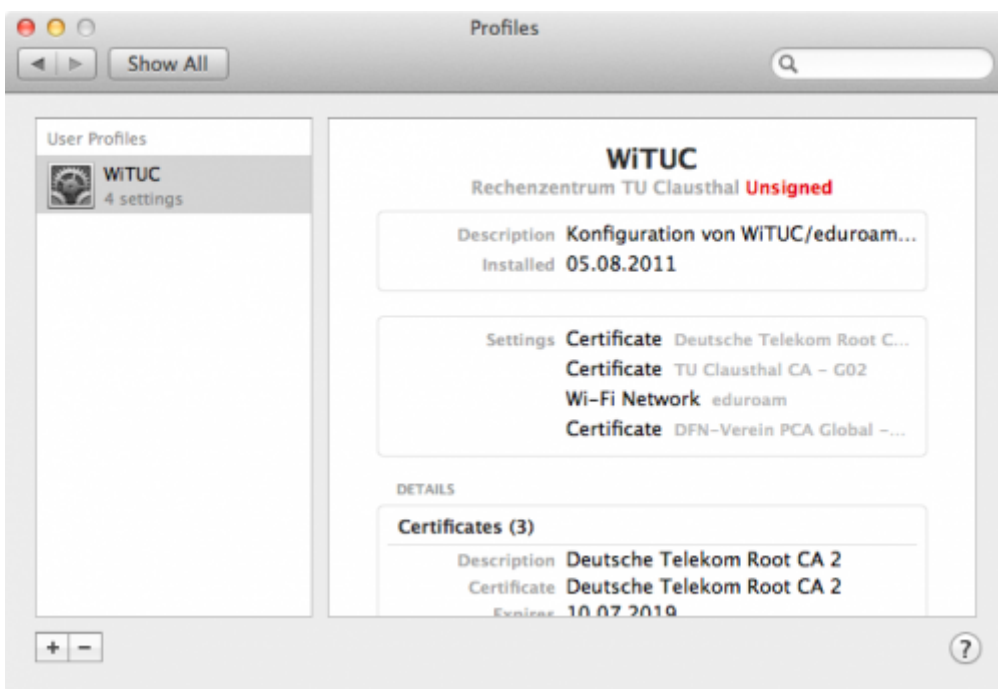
Profiles

Show All

User Profiles

WiTUC
4 settings

WiTUC
Rechenzentrum TU Clausthal Unsigned

Description Konfiguration von WiTUC/eduroam...
Installed 05.08.2011

Settings Certificate Deutsche Telekom Root C...
Certificate TU Clausthal CA - G02
Wi-Fi Network eduroam
Certificate DFN-Verein PCA Global -...

DETAILS

Certificates (3)

Description Deutsche Telekom Root CA 2
Certificate Deutsche Telekom Root CA 2
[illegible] 10.07.2019

+ −

?